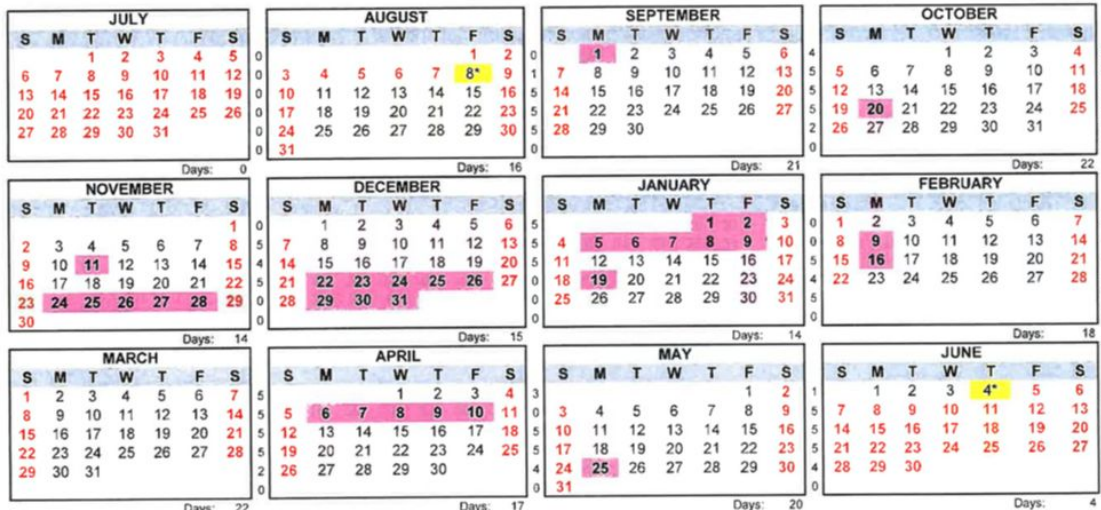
JULY

| S | M | T | W | T | F | S |
|---|---|---|---|---|---|---|
| | | 1 | 2 | 3 | 4 | 5 |
| 6 | 7 | 8 | 9 | 10 | 11 | 12 |
| 13 | 14 | 15 | 16 | 17 | 18 | 19 |
| 20 | 21 | 22 | 23 | 24 | 25 | 26 |
| 27 | 28 | 29 | 30 | 31 | | |

Days: 0

AUGUST

| | S | M | T | W | T | F | S |
|---|---|---|---|---|---|---|---|
| 0 | | | | | | 1 | 2 |
| 0 | 3 | 4 | 5 | 6 | 7 | 8* | 9 |
| 5 | 10 | 11 | 12 | 13 | 14 | 15 | 16 |
| 5 | 17 | 18 | 19 | 20 | 21 | 22 | 23 |
| 5 | 24 | 25 | 26 | 27 | 28 | 29 | 30 |
| 0 | 31 | | | | | | |

Days: 16

SEPTEMBER

| | S | M | T | W | T | F | S |
|---|---|---|---|---|---|---|---|
| 0 | | 1 | 2 | 3 | 4 | 5 | 6 |
| 1 | 7 | 8 | 9 | 10 | 11 | 12 | 13 |
| 5 | 14 | 15 | 16 | 17 | 18 | 19 | 20 |
| 5 | 21 | 22 | 23 | 24 | 25 | 26 | 27 |
| 5 | 28 | 29 | 30 | | | | |
| 0 | | | | | | | |

Days: 21

OCTOBER

| | S | M | T | W | T | F | S |
|---|---|---|---|---|---|---|---|
| 4 | | | | 1 | 2 | 3 | 4 |
| 5 | 5 | 6 | 7 | 8 | 9 | 10 | 11 |
| 5 | 12 | 13 | 14 | 15 | 16 | 17 | 18 |
| 5 | 19 | 20 | 21 | 22 | 23 | 24 | 25 |
| 2 | 26 | 27 | 28 | 29 | 30 | 31 | |
| 0 | | | | | | | |

Days: 22

NOVEMBER

| S | M | T | W | T | F | S |
|---|---|---|---|---|---|---|
| | | | | | | 1 |
| 2 | 3 | 4 | 5 | 6 | 7 | 8 |
| 9 | 10 | 11 | 12 | 13 | 14 | 15 |
| 16 | 17 | 18 | 19 | 20 | 21 | 22 |
| 23 | 24 | 25 | 26 | 27 | 28 | 29 |
| 30 | | | | | | |

Days: 14

DECEMBER

| | S | M | T | W | T | F | S |
|---|---|---|---|---|---|---|---|
| 0 | | 1 | 2 | 3 | 4 | 5 | 6 |
| 5 | 7 | 8 | 9 | 10 | 11 | 12 | 13 |
| 5 | 14 | 15 | 16 | 17 | 18 | 19 | 20 |
| 5 | 21 | 22 | 23 | 24 | 25 | 26 | 27 |
| 0 | 28 | 29 | 30 | 31 | | | |
| 0 | | | | | | | |

Days: 15

JANUARY

| | S | M | T | W | T | F | S |
|---|---|---|---|---|---|---|---|
| 5 | | | | | 1 | 2 | 3 |
| 5 | 4 | 5 | 6 | 7 | 8 | 9 | 10 |
| 0 | 11 | 12 | 13 | 14 | 15 | 16 | 17 |
| 0 | 18 | 19 | 20 | 21 | 22 | 23 | 24 |
| 4 | 25 | 26 | 27 | 28 | 29 | 30 | 31 |
| 5 | | | | | | | |

Days: 14

FEBRUARY

| | S | M | T | W | T | F | S |
|---|---|---|---|---|---|---|---|
| 0 | 1 | 2 | 3 | 4 | 5 | 6 | 7 |
| 0 | 8 | 9 | 10 | 11 | 12 | 13 | 14 |
| 5 | 15 | 16 | 17 | 18 | 19 | 20 | 21 |
| 4 | 22 | 23 | 24 | 25 | 26 | 27 | 28 |
| 5 | | | | | | | |
| 0 | | | | | | | |

Days: 18

MARCH

| S | M | T | W | T | F | S |
|---|---|---|---|---|---|---|
| 1 | 2 | 3 | 4 | 5 | 6 | 7 |
| 8 | 9 | 10 | 11 | 12 | 13 | 14 |
| 15 | 16 | 17 | 18 | 19 | 20 | 21 |
| 22 | 23 | 24 | 25 | 26 | 27 | 28 |
| 29 | 30 | 31 | | | | |

Days: 22

APRIL

| | S | M | T | W | T | F | S |
|---|---|---|---|---|---|---|---|
| 5 | | | | 1 | 2 | 3 | 4 |
| 5 | 5 | 6 | 7 | 8 | 9 | 10 | 11 |
| 5 | 12 | 13 | 14 | 15 | 16 | 17 | 18 |
| 5 | 19 | 20 | 21 | 22 | 23 | 24 | 25 |
| 2 | 26 | 27 | 28 | 29 | 30 | | |
| 0 | | | | | | | |

Days: 17

MAY

| | S | M | T | W | T | F | S |
|---|---|---|---|---|---|---|---|
| 3 | | | | | | 1 | 2 |
| 0 | 3 | 4 | 5 | 6 | 7 | 8 | 9 |
| 5 | 10 | 11 | 12 | 13 | 14 | 15 | 16 |
| 5 | 17 | 18 | 19 | 20 | 21 | 22 | 23 |
| 4 | 24 | 25 | 26 | 27 | 28 | 29 | 30 |
| 0 | 31 | | | | | | |

Days: 20

JUNE

| | S | M | T | W | T | F | S |
|---|---|---|---|---|---|---|---|
| 1 | | 1 | 2 | 3 | 4* | 5 | 6 |
| 5 | 7 | 8 | 9 | 10 | 11 | 12 | 13 |
| 5 | 14 | 15 | 16 | 17 | 18 | 19 | 20 |
| 5 | 21 | 22 | 23 | 24 | 25 | 26 | 27 |
| 5 | 28 | 29 | 30 | | | | |
| 0 | | | | | | | |

Days: 4